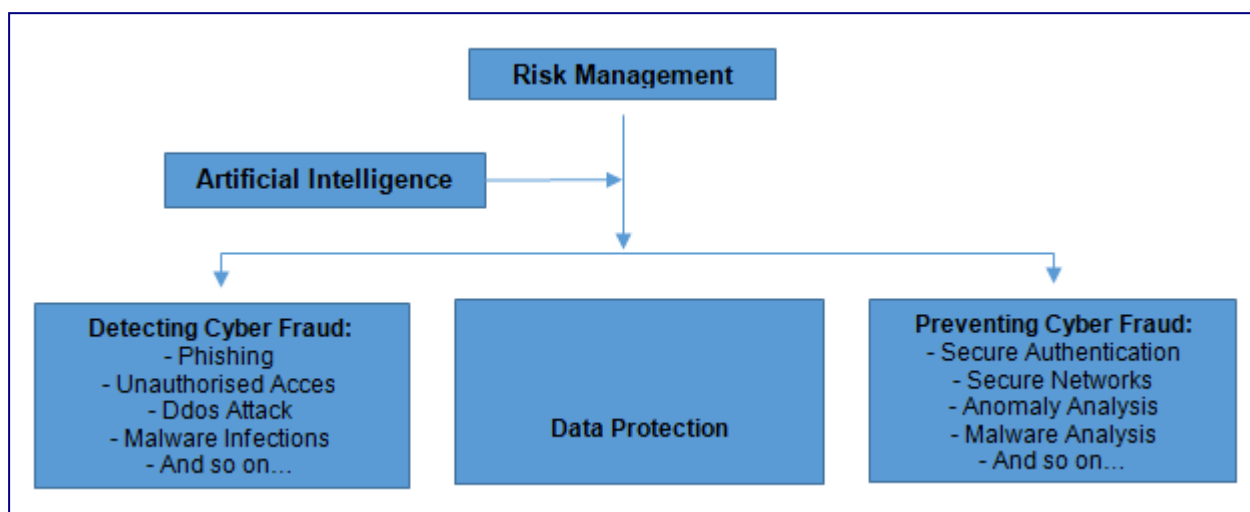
Risk Management

Artificial Intelligence

Detecting Cyber Fraud:
- Phishing
- Unauthorised Acces
- Ddos Attack
- Malware Infections
- And so on…

Data Protection

Preventing Cyber Fraud:
- Secure Authentication
- Secure Networks
- Anomaly Analysis
- Malware Analysis
- And so on…